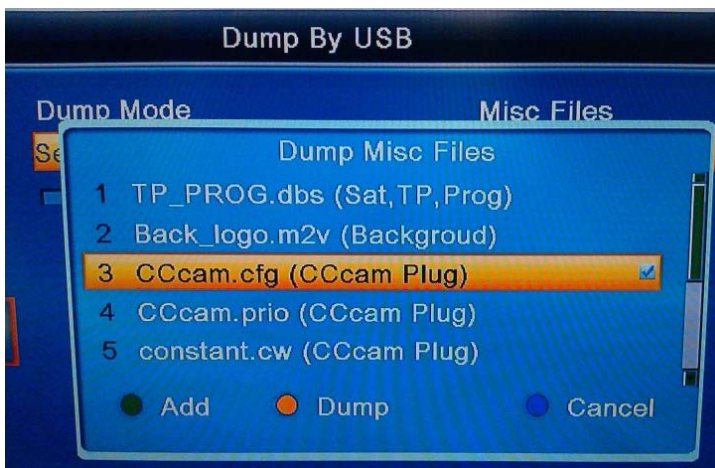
Dump By USB

Dump Mode

Misc Files

Se

Dump Misc Files

1 TP_PROG.dbs (Sat,TP,Prog)

2 Back_logo.m2v (Backgroud)

3 CCcam.cfg (CCcam Plug)

4 CCcam.prio (CCcam Plug)

5 constant.cw (CCcam Plug)

Add

Dump

Cancel